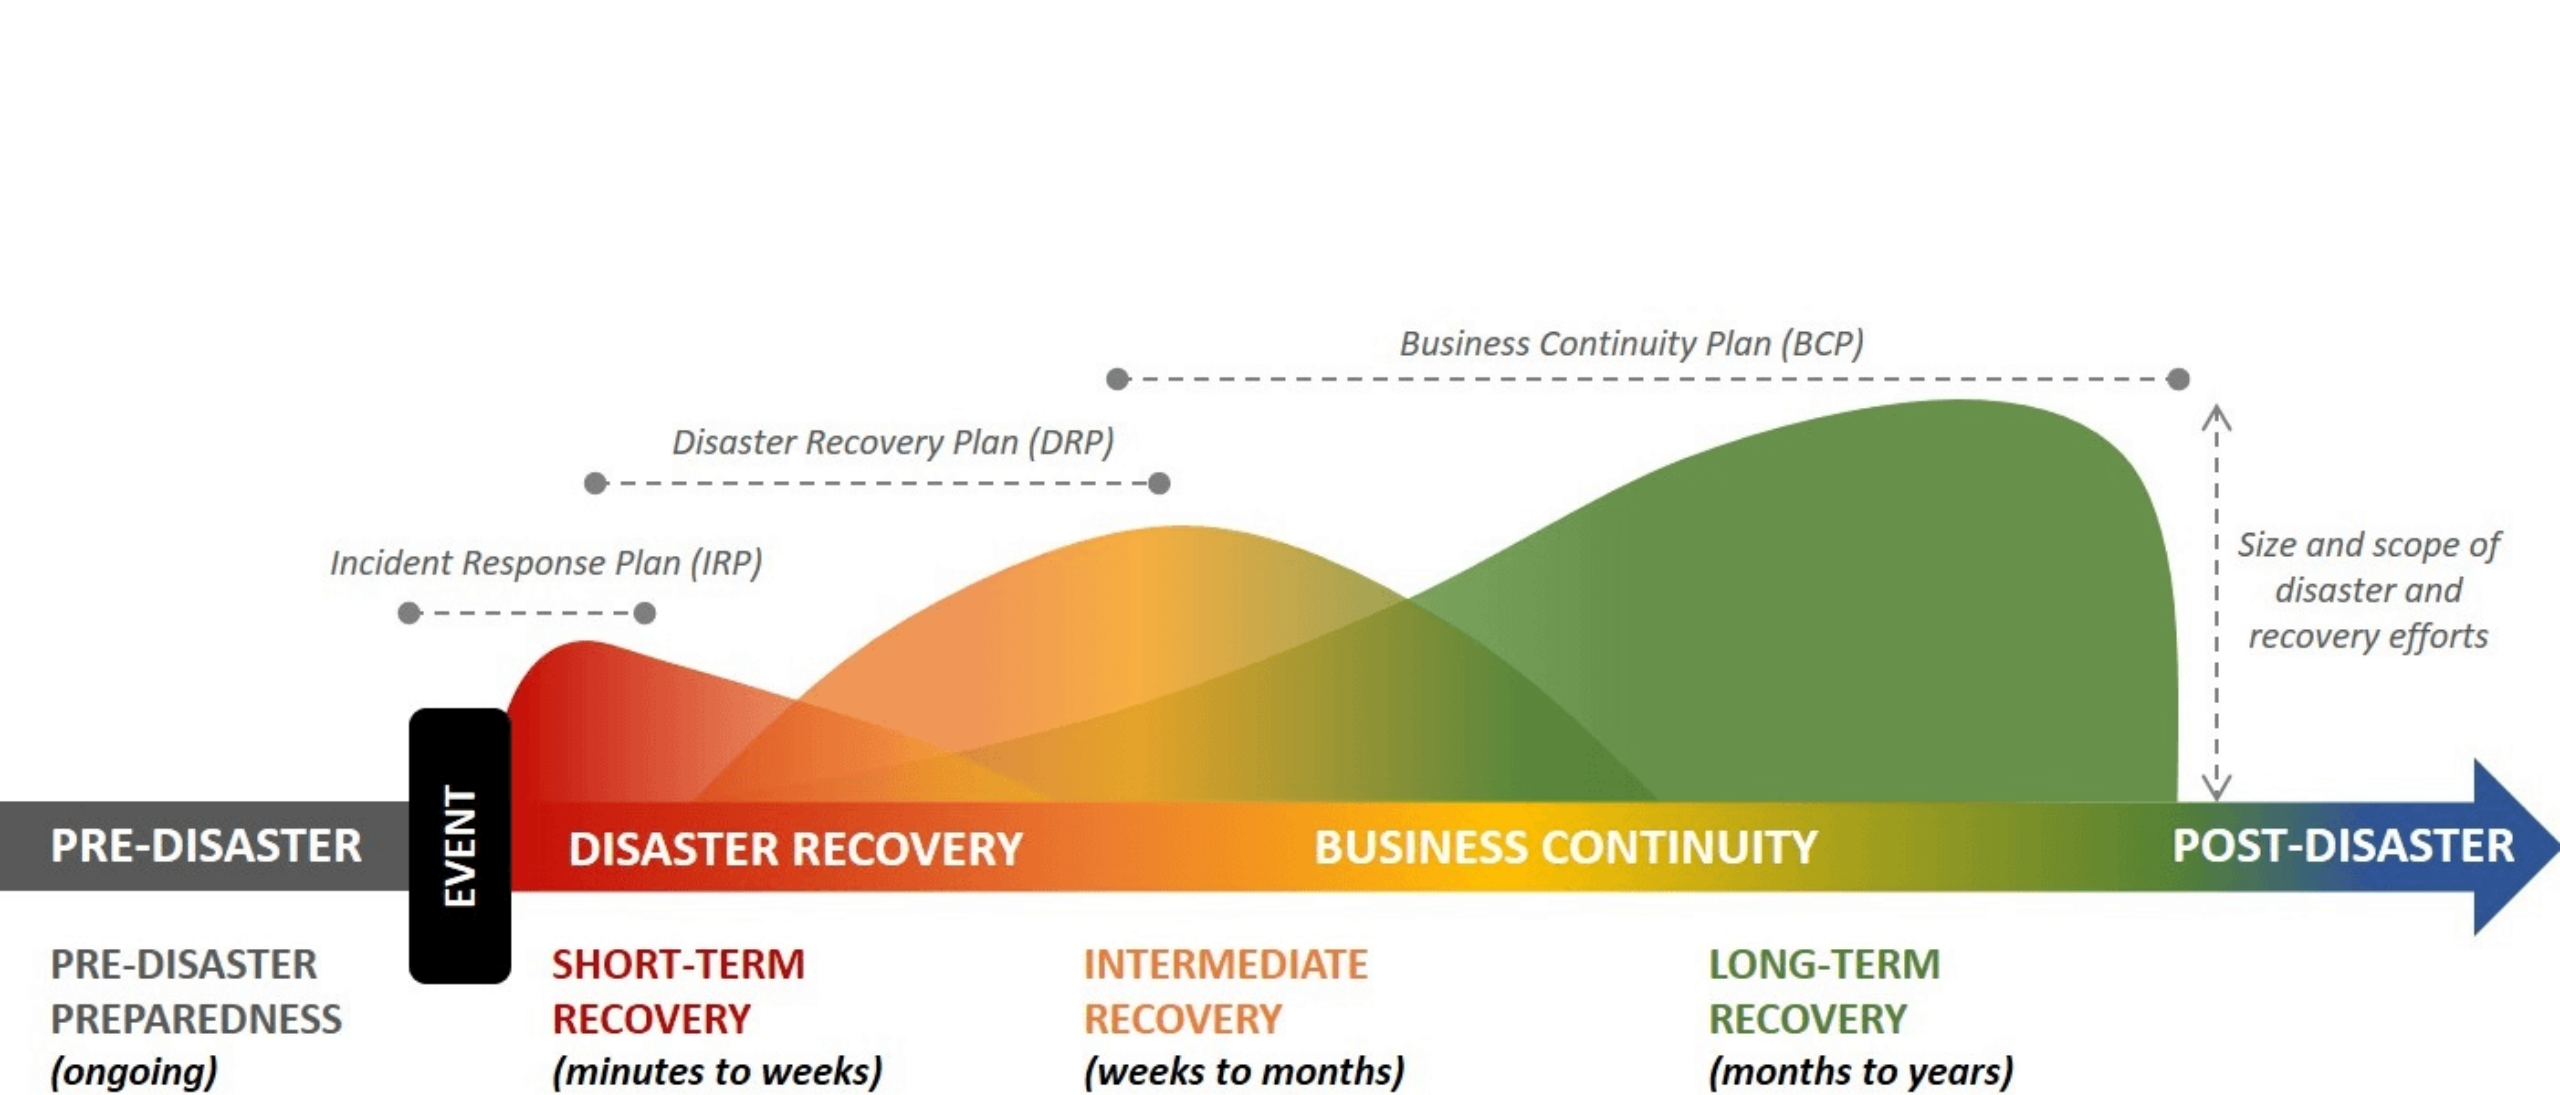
Business Continuity Plan (BCP)

Disaster Recovery Plan (DRP)

Incident Response Plan (IRP)

Size and scope of disaster and recovery efforts

PRE-DISASTER

EVENT

DISASTER RECOVERY

BUSINESS CONTINUITY

POST-DISASTER

PRE-DISASTER PREPAREDNESS (ongoing)

SHORT-TERM RECOVERY (minutes to weeks)

INTERMEDIATE RECOVERY (weeks to months)

LONG-TERM RECOVERY (months to years)